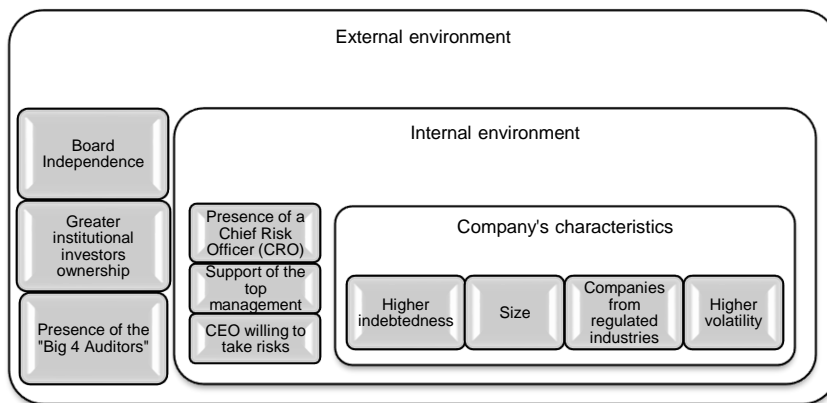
External environment

Board Independence

Greater institutional investors ownership

Presence of the "Big 4 Auditors"

Internal environment

Presence of a Chief Risk Officer (CRO)

Support of the top management

CEO willing to take risks

Company's characteristics

Higher indebtedness

Size

Companies from regulated industries

Higher volatility